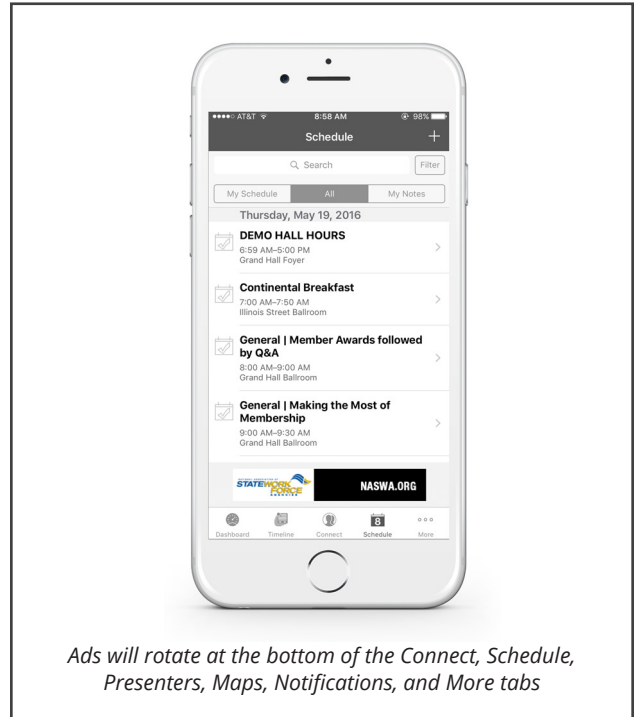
●●●●○ AT&T 8:58 AM 98%

Schedule +

Search Filter

My Schedule All My Notes

Thursday, May 19, 2016

DEMO HALL HOURS
6:59 AM–5:00 PM
Grand Hall Foyer

Continental Breakfast
7:00 AM–7:50 AM
Illinois Street Ballroom

General | Member Awards followed by Q&A
8:00 AM–9:00 AM
Grand Hall Ballroom

General | Making the Most of Membership
9:00 AM–9:30 AM
Grand Hall Ballroom

STATE WORKFORCE

NASWA.ORG

Dashboard Timeline Connect 8 Schedule More

Ads will rotate at the bottom of the Connect, Schedule, Presenters, Maps, Notifications, and More tabs